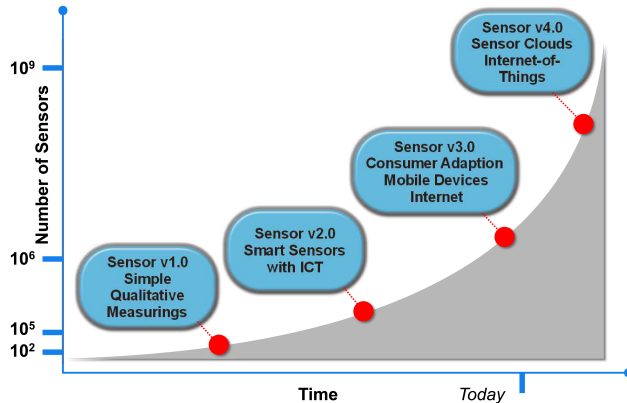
Sensor v4.0
Sensor Clouds
Internet-of-Things

$10^9$

Number of Sensors

Sensor v3.0
Consumer Adaption
Mobile Devices
Internet

Sensor v2.0
Smart Sensors
with ICT

$10^6$

Sensor v1.0
Simple
Qualitative
Measurings

$10^5$

$10^2$

Time

Today